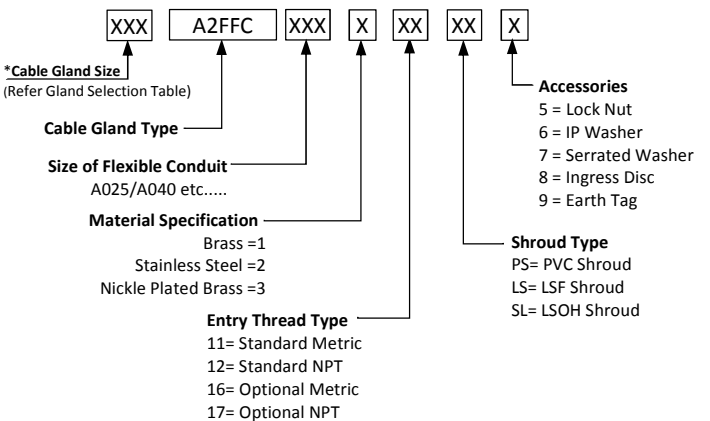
XXX A2FFC XXX X XX XX X

*Cable Gland Size
(Refer Gland Selection Table)

Cable Gland Type

Size of Flexible Conduit
A025/A040 etc.....

Material Specification
Brass =1
Stainless Steel =2
Nickle Plated Brass =3

Entry Thread Type
11= Standard Metric
12= Standard NPT
16= Optional Metric
17= Optional NPT

Shroud Type
PS= PVC Shroud
LS= LSF Shroud
SL= LSOH Shroud

Accessories
5 = Lock Nut
6 = IP Washer
7 = Serrated Washer
8 = Ingress Disc
9 = Earth Tag